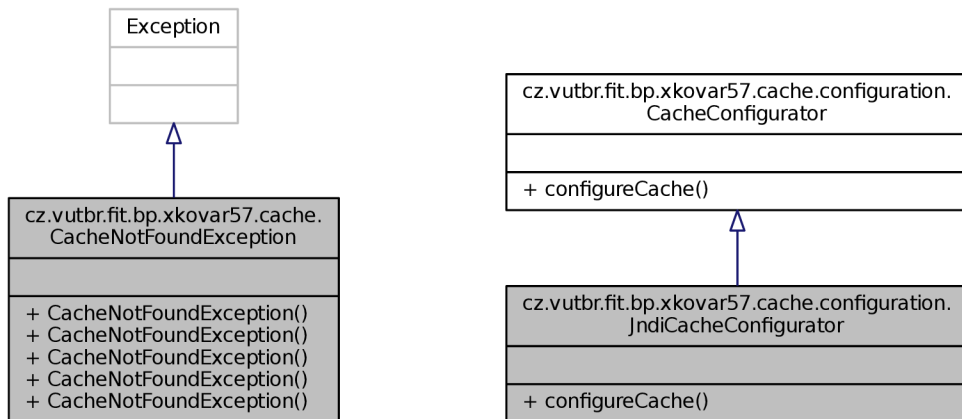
Exception

cz.vutbr.fit.bp.xkovar57.cache.CacheNotFoundException

+ CacheNotFoundException()
+ CacheNotFoundException()
+ CacheNotFoundException()
+ CacheNotFoundException()
+ CacheNotFoundException()

cz.vutbr.fit.bp.xkovar57.cache.configuration.CacheConfigurator

+ configureCache()

cz.vutbr.fit.bp.xkovar57.cache.configuration.JndiCacheConfigurator

+ configureCache()